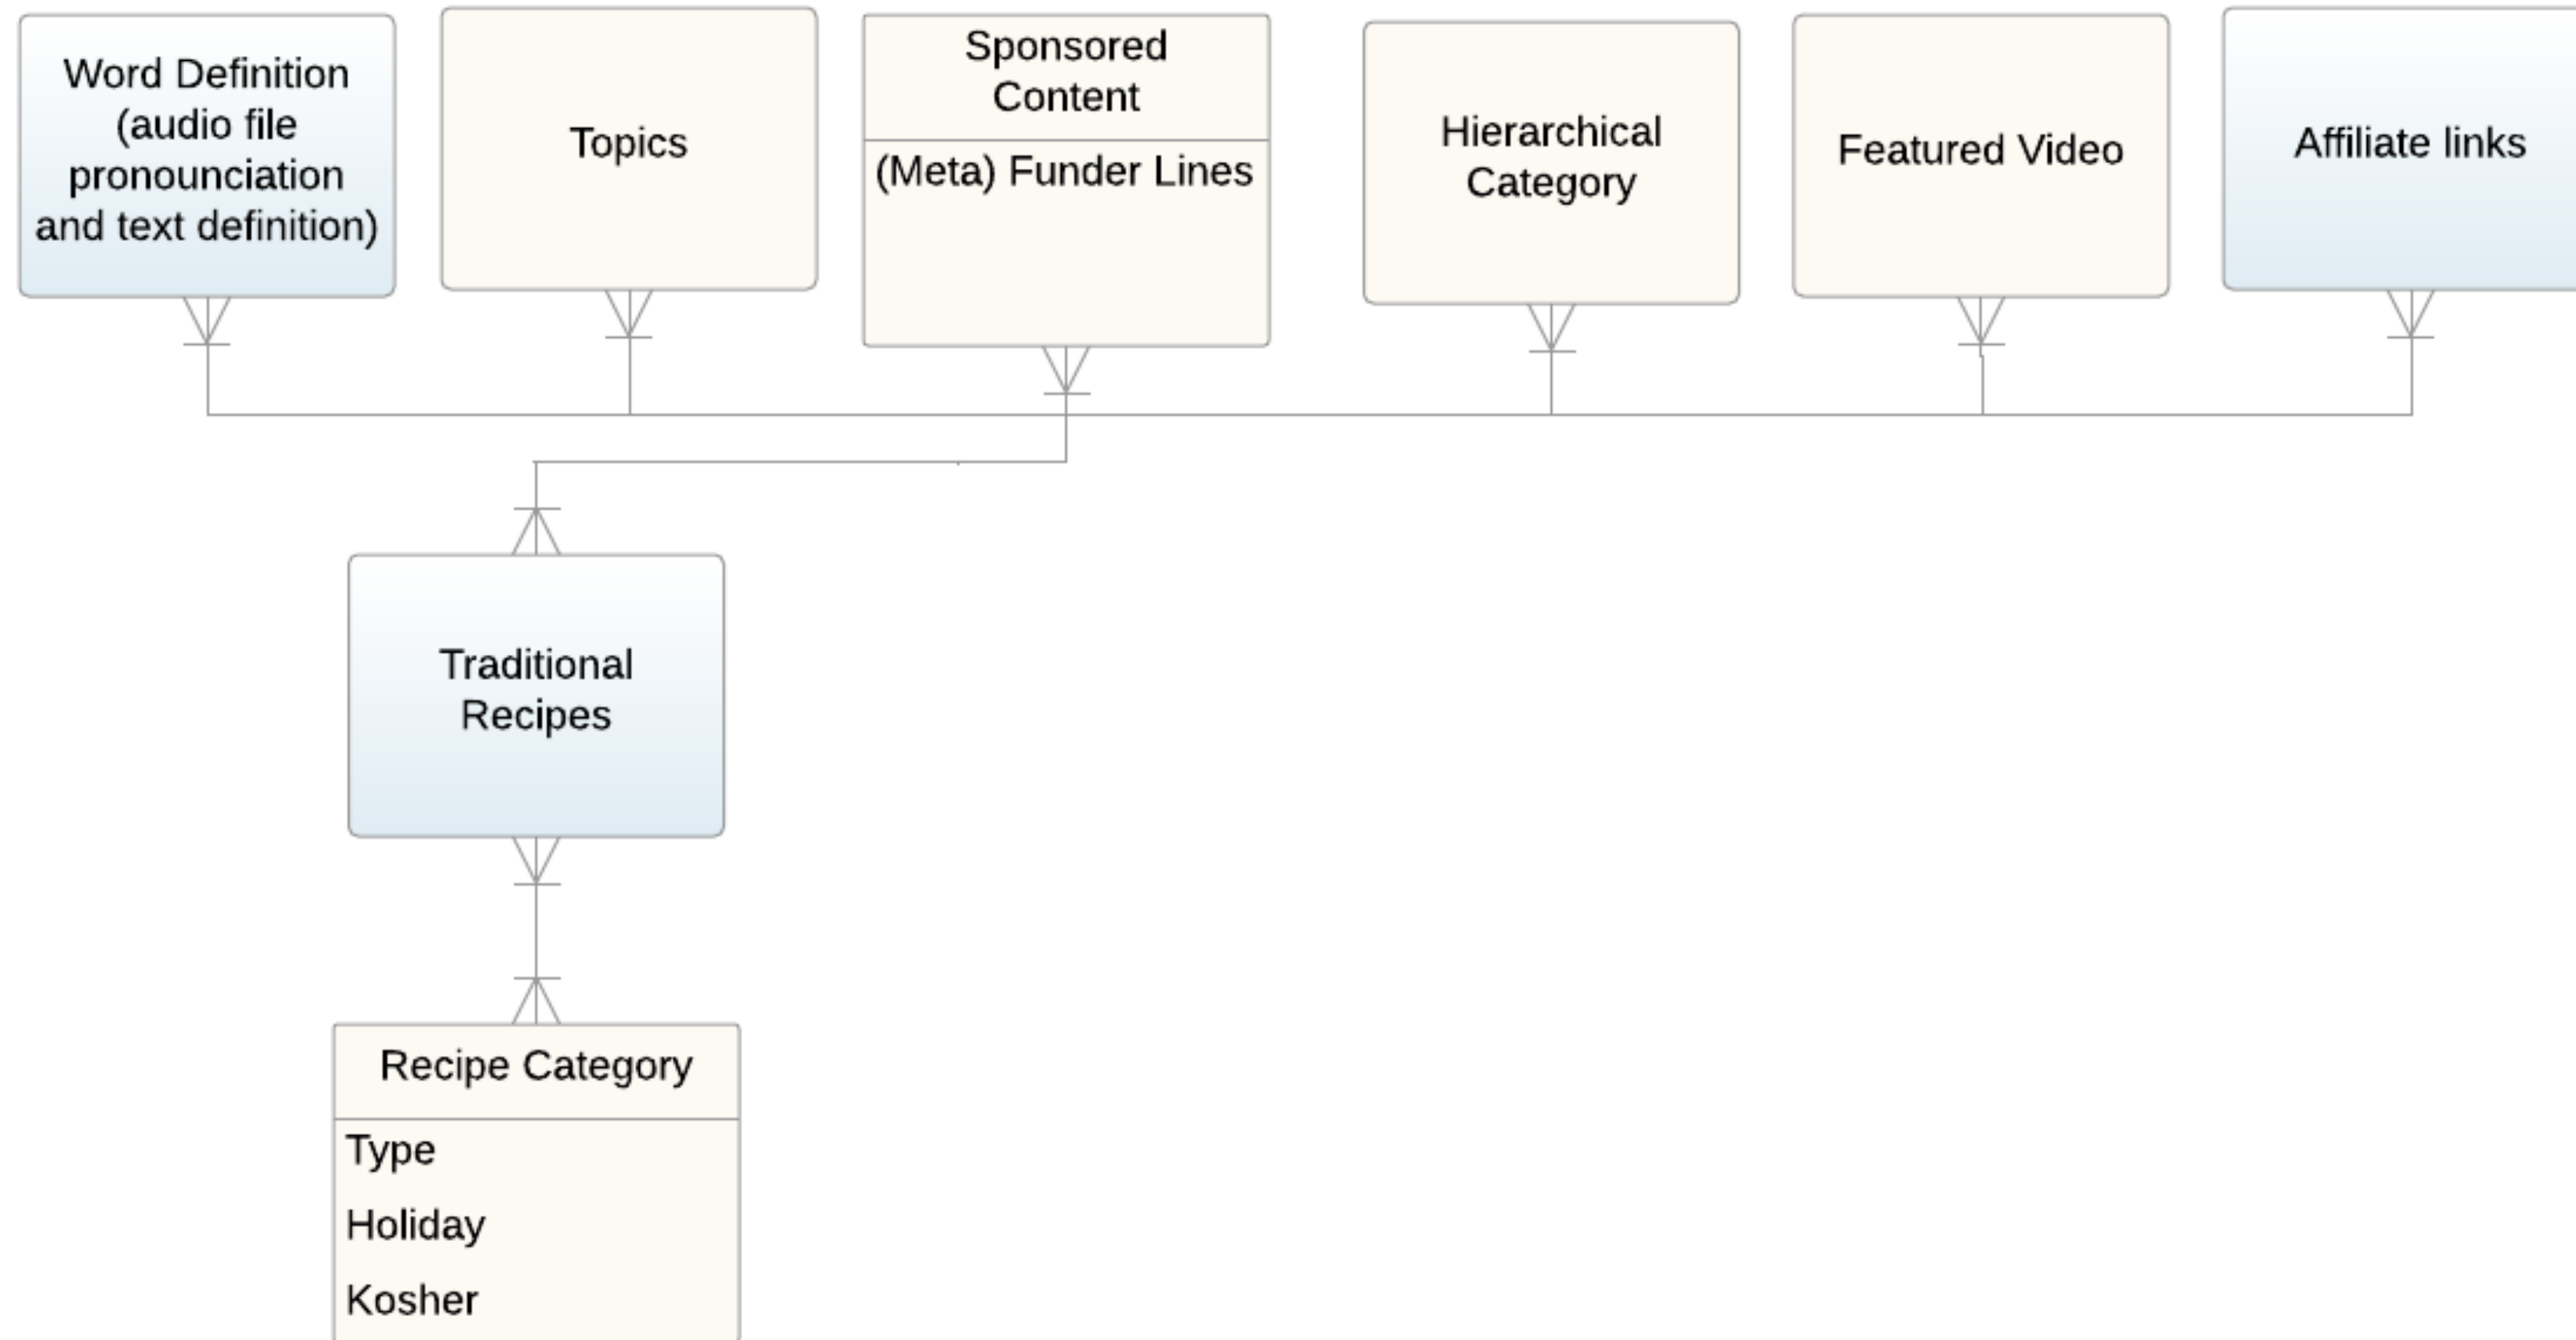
Word Definition (audio file pronounciation and text definition)

Topics

Sponsored Content

(Meta) Funder Lines

Hierarchical Category

Featured Video

Affiliate links

Traditional Recipes

Recipe Category

Type

Holiday

Kosher